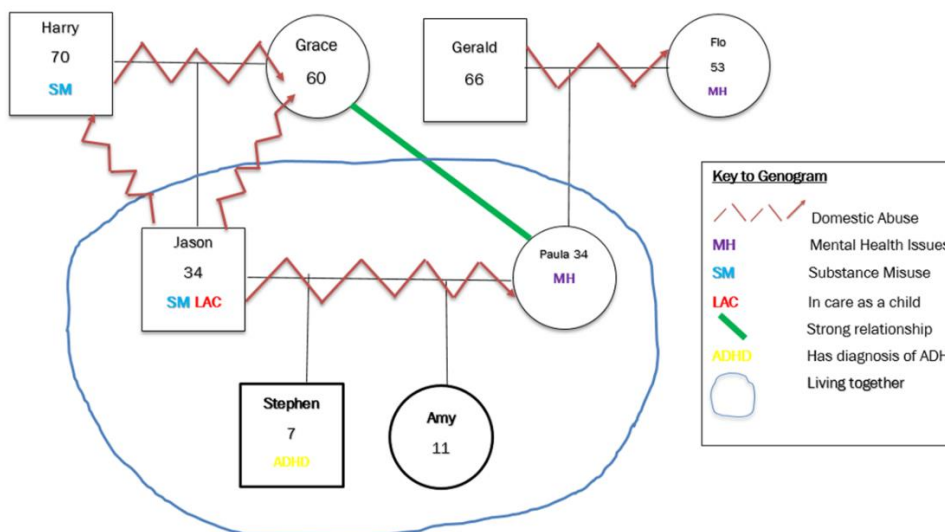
Harry
70
SM

Grace
60

Gerald
66

Flo
53
MH

Jason
34
SM LAC

Paula 34
MH

Stephen
7
ADHD

Amy
11

Key to Genogram
Domestic Abuse
MH Mental Health Issues
SM Substance Misuse
LAC In care as a child
Strong relationship
ADHD Has diagnosis of ADH
Living together